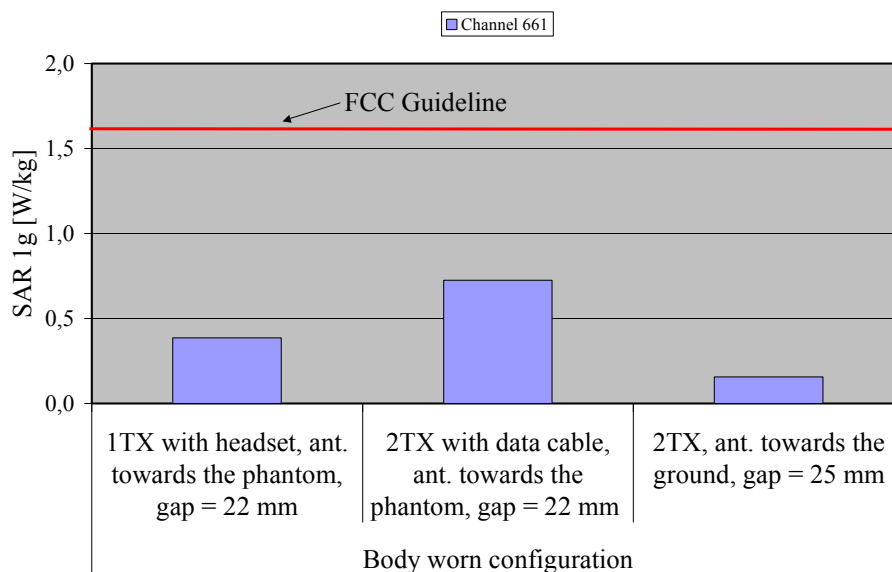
Channel 661

2,0
1,5
1,0
0,5
0,0

SAR 1g [W/kg]

FCC Guideline

1TX with headset, ant. towards the phantom, gap = 22 mm

2TX with data cable, ant. towards the phantom, gap = 22 mm

2TX, ant. towards the ground, gap = 25 mm

Body worn configuration